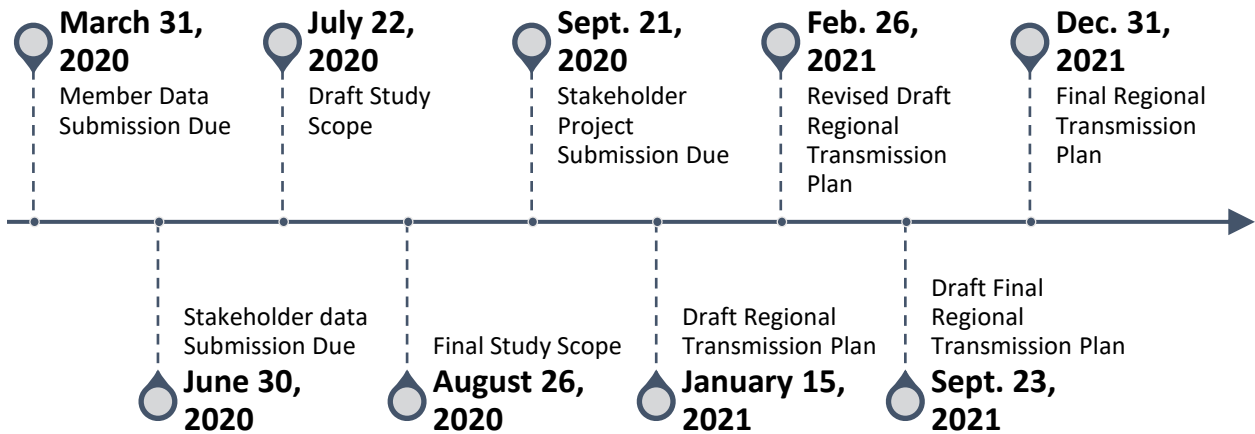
March 31, 2020
Member Data Submission Due

July 22, 2020
Draft Study Scope

Sept. 21, 2020
Stakeholder Project Submission Due

Feb. 26, 2021
Revised Draft Regional Transmission Plan

Dec. 31, 2021
Final Regional Transmission Plan

Stakeholder data Submission Due
June 30, 2020

Final Study Scope
August 26, 2020

Draft Regional Transmission Plan
January 15, 2021

Draft Final Regional Transmission Plan
Sept. 23, 2021